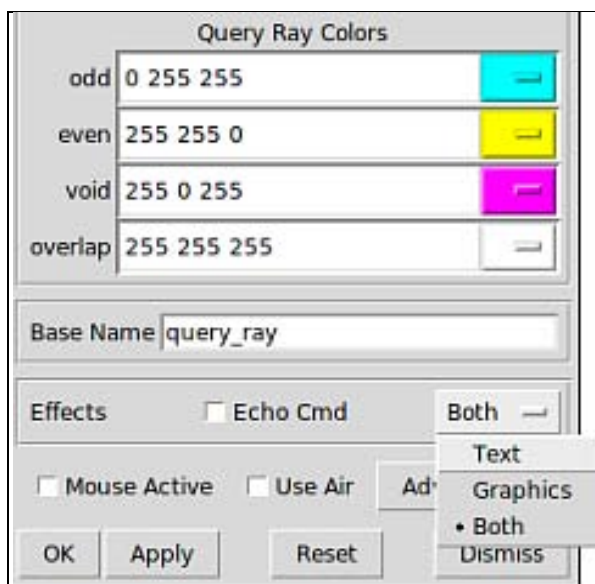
Query Ray Colors

| | |
|---|---|
| odd | 0 255 255 |
| even | 255 255 0 |
| void | 255 0 255 |
| overlap | 255 255 255 |

Base Name query_ray

Effects Echo Cmd Both

Text
Graphics
• Both

Mouse Active Use Air Adv

OK Apply Reset Dismiss